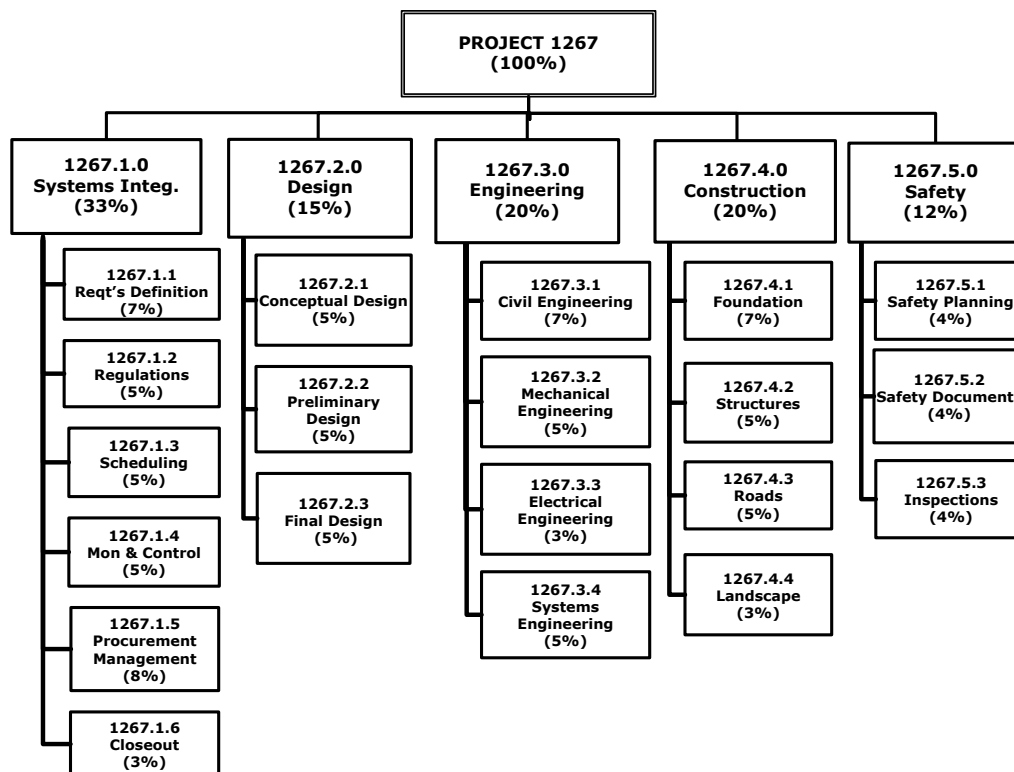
PROJECT 1267
(100%)

1267.1.0
Systems Integ.
(33%)

1267.1.1
Reqt's Definition
(7%)

1267.1.2
Regulations
(5%)

1267.1.3
Scheduling
(5%)

1267.1.4
Mon & Control
(5%)

1267.1.5
Procurement
Management
(8%)

1267.1.6
Closeout
(3%)

1267.2.0
Design
(15%)

1267.2.1
Conceptual Design
(5%)

1267.2.2
Preliminary
Design
(5%)

1267.2.3
Final Design
(5%)

1267.3.0
Engineering
(20%)

1267.3.1
Civil Engineering
(7%)

1267.3.2
Mechanical
Engineering
(5%)

1267.3.3
Electrical
Engineering
(3%)

1267.3.4
Systems
Engineering
(5%)

1267.4.0
Construction
(20%)

1267.4.1
Foundation
(7%)

1267.4.2
Structures
(5%)

1267.4.3
Roads
(5%)

1267.4.4
Landscape
(3%)

1267.5.0
Safety
(12%)

1267.5.1
Safety Planning
(4%)

1267.5.2
Safety Document
(4%)

1267.5.3
Inspections
(4%)